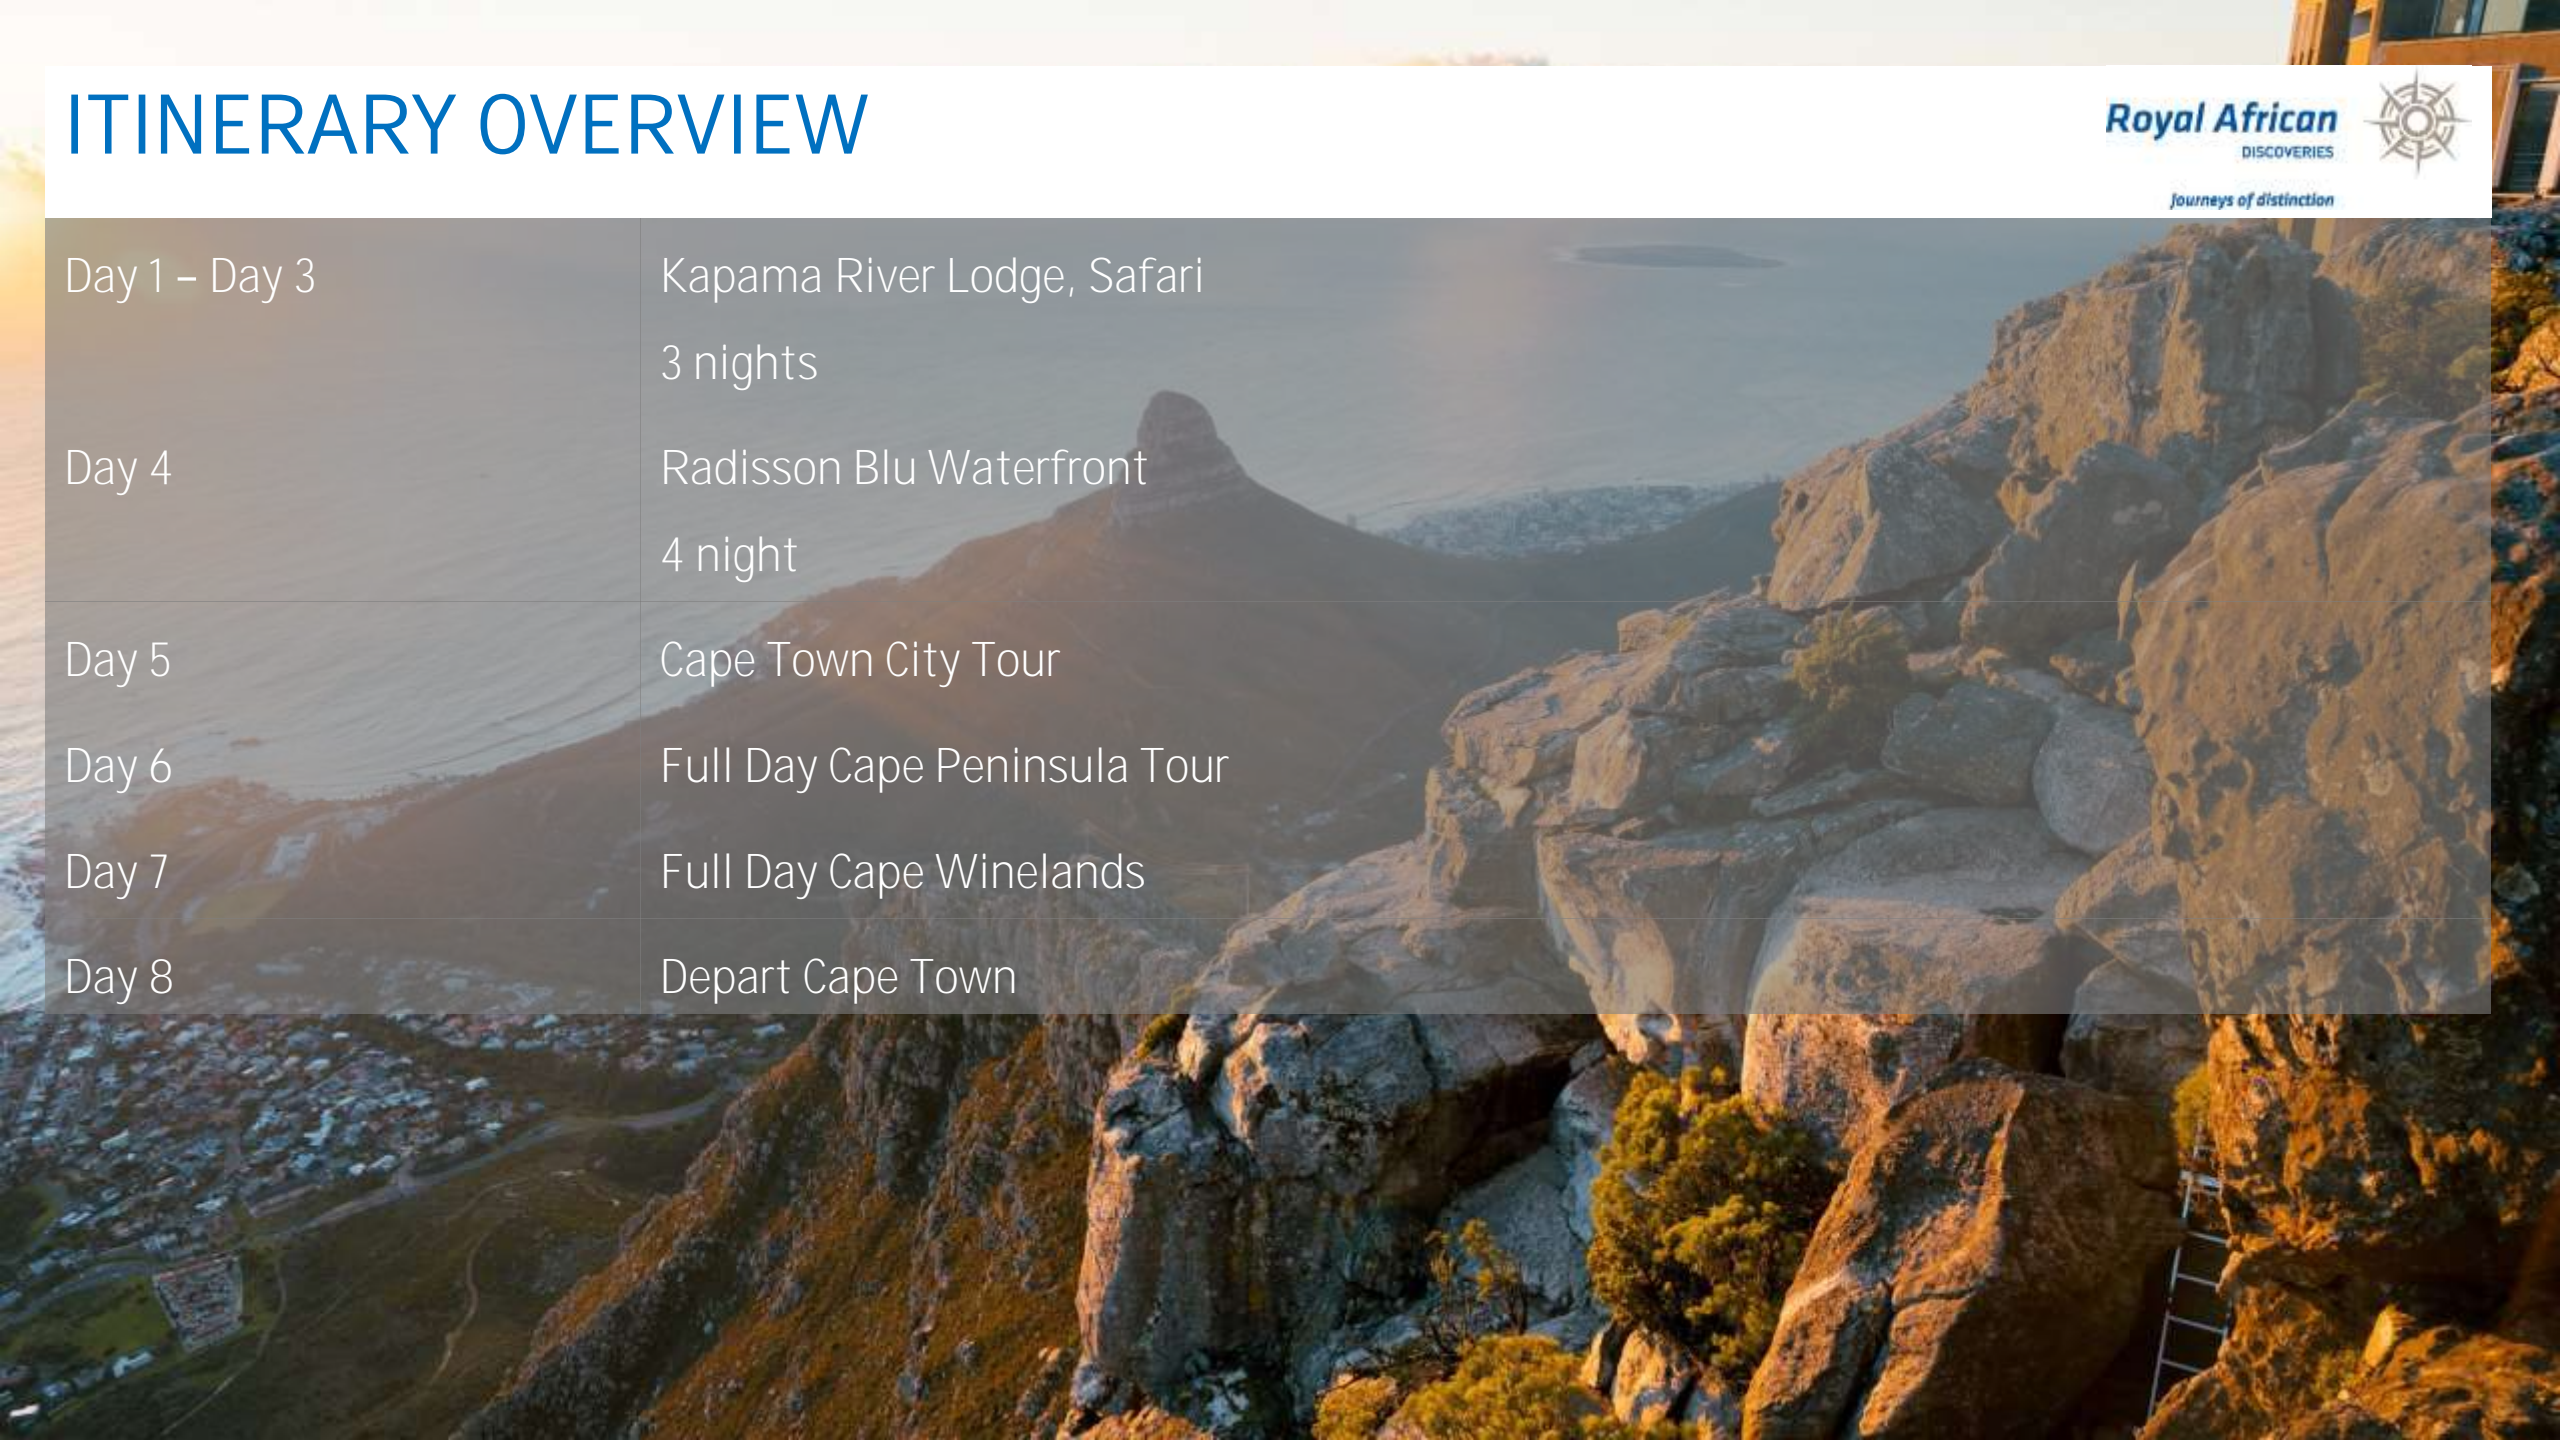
ITINERARY OVERVIEW

Royal African
DISCOVERIES
Journeys of distinction

| | |
|---|---|
| Day 1 – Day 3 | Kapama River Lodge, Safari<br>3 nights |
| Day 4 | Radisson Blu Waterfront<br>4 night |
| Day 5 | Cape Town City Tour |
| Day 6 | Full Day Cape Peninsula Tour |
| Day 7 | Full Day Cape Winelands |
| Day 8 | Depart Cape Town |